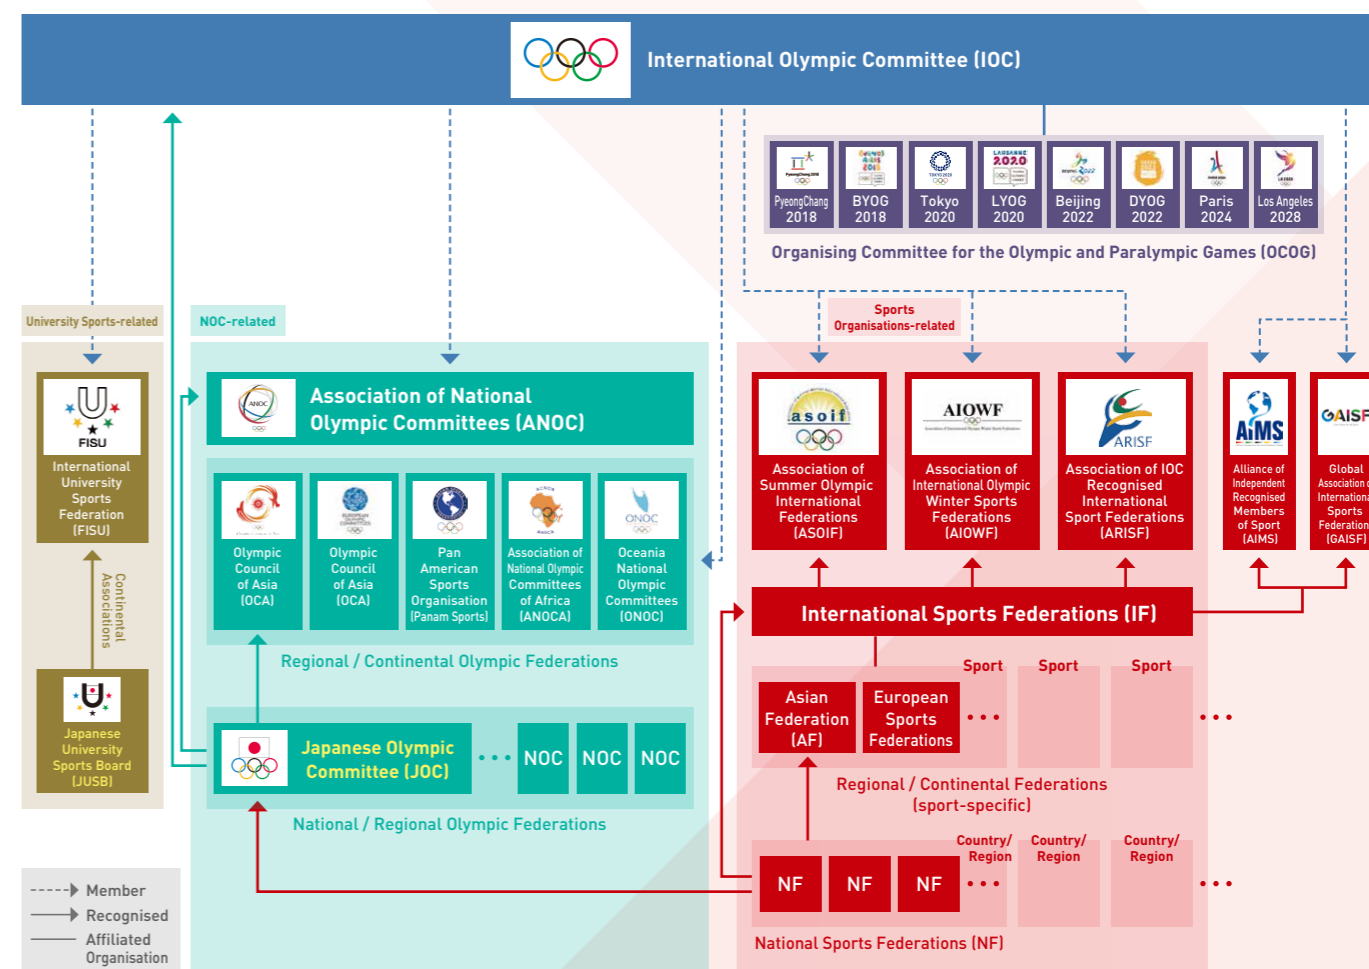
International Olympic Committee (IOC)

PyeongChang 2018
BYOG 2018
Tokyo 2020
LYOG 2020
Beijing 2022
DYOG 2022
Paris 2024
Los Angeles 2028

Organising Committee for the Olympic and Paralympic Games (OCOG)

University Sports-related

NOC-related

Sports Organisations-related

FISU
International University Sports Federation (FISU)

Continental Associations

Japanese University Sports Board (JUSB)

ANOC
Association of National Olympic Committees (ANOC)

Olympic Council of Asia (OCA)
Olympic Council of Asia (OCA)
Pan American Sports Organisation (Panam Sports)
Association of National Olympic Committees of Africa (ANOCA)
ONOC
Oceania National Olympic Committees (ONOC)

Regional / Continental Olympic Federations

Japanese Olympic Committee (JOC)
• • •
NOC
NOC
NOC

National / Regional Olympic Federations

asoif
Association of Summer Olympic International Federations (ASOIF)

AIOWF
Association of International Olympic Winter Sports Federations (AIOWF)

ARISF
Association of IOC Recognised International Sport Federations (ARISF)

AIMS
Alliance of Independent Recognised Members of Sport (AIMS)

GAISF
Global Association of International Sports Federations (GAISF)

International Sports Federations (IF)

Sport
Sport
Sport

Asian Federation (AF)
European Sports Federations
• • •
• • •

Regional / Continental Federations (sport-specific)

Country/ Region
Country/ Region
Country/ Region

NF
NF
NF
• • •
• • •

National Sports Federations (NF)

Member
Recognised
Affiliated Organisation